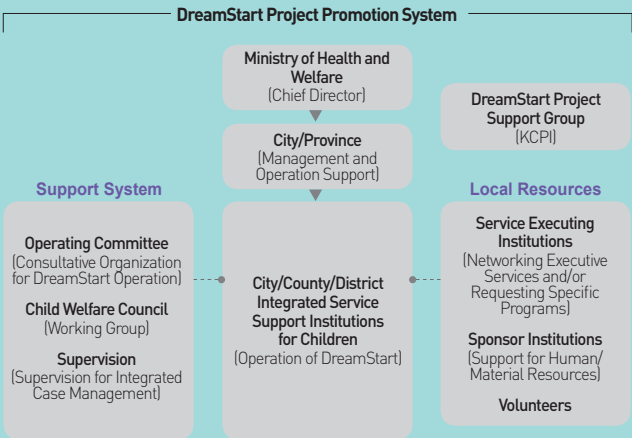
DreamStart Project Promotion System

Ministry of Health and Welfare
(Chief Director)

City/Province
(Management and Operation Support)

DreamStart Project Support Group
(KCPI)

Support System

Operating Committee
(Consultative Organization for DreamStart Operation)

Child Welfare Council
(Working Group)

Supervision
(Supervision for Integrated Case Management)

City/County/District Integrated Service Support Institutions for Children
(Operation of DreamStart)

Local Resources

Service Executing Institutions
(Networking Executive Services and/or Requesting Specific Programs)

Sponsor Institutions
(Support for Human/ Material Resources)

Volunteers